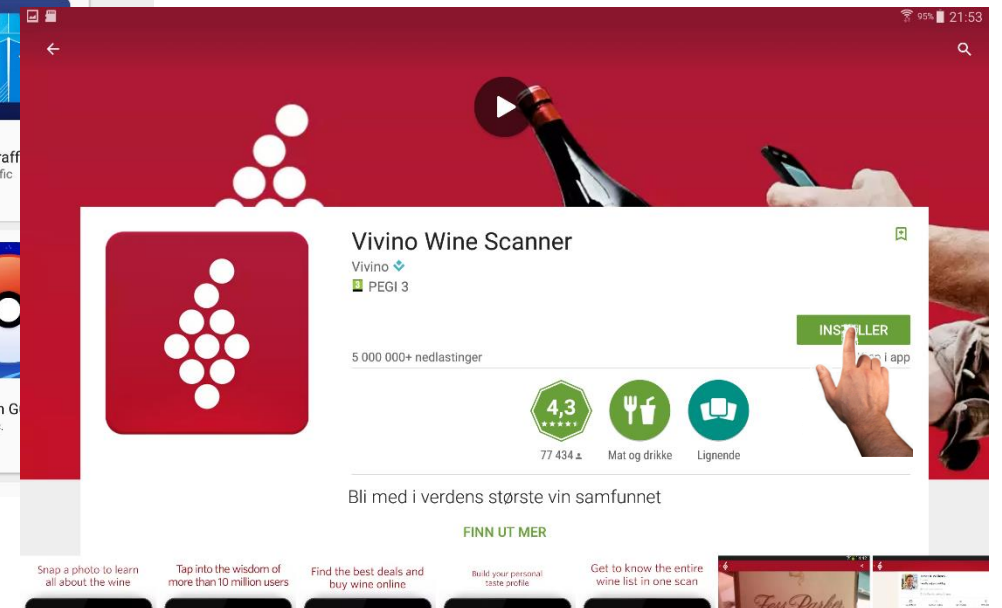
95% 21:53

raff
fic

n G

Vivino Wine Scanner
Vivino
PEGI 3

INSTALLER
5 000 000+ nedlastinger
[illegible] i app

4,3
77 434
Mat og drikke
Lignende

Bli med i verdens største vin samfunnet

FINN UT MER

Snap a photo to learn all about the wine
Tap into the wisdom of more than 10 million users
Find the best deals and buy wine online
Build your personal taste profile
Get to know the entire wine list in one scan